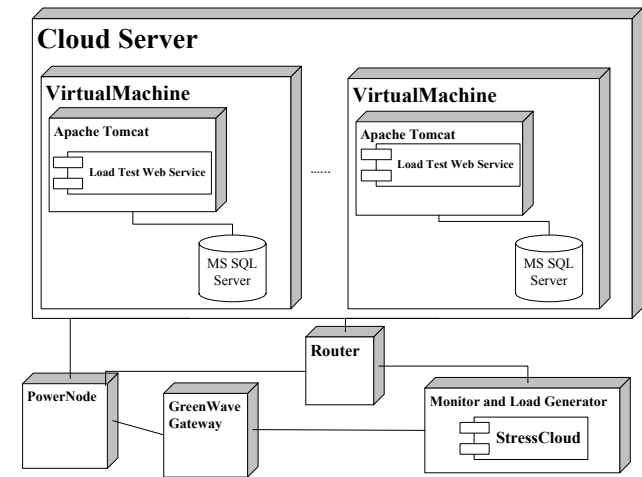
Cloud Server

VirtualMachine

Apache Tomcat

Load Test Web Service

MS SQL Server

......

VirtualMachine

Apache Tomcat

Load Test Web Service

MS SQL Server

Router

PowerNode

GreenWave Gateway

Monitor and Load Generator

StressCloud